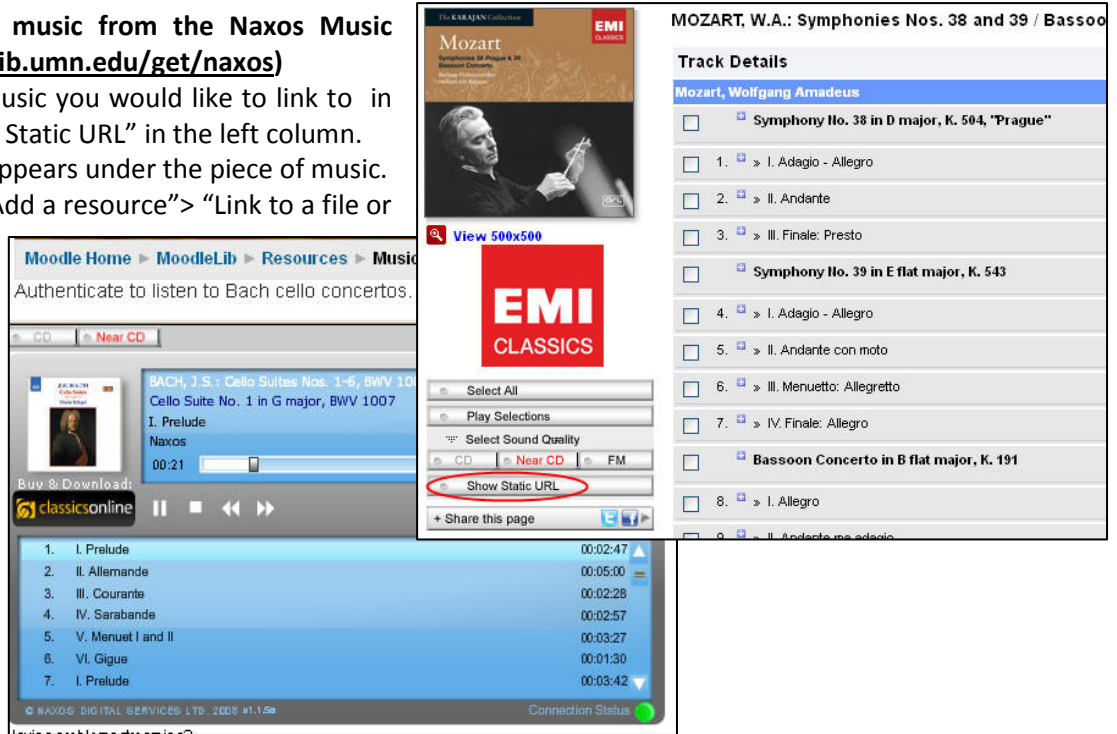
music from the Naxos Music
ib.umn.edu/get/naxos)
usic you would like to link to in
Static URL" in the left column.
ppears under the piece of music.
dd a resource"> "Link to a file or

Moodle Home ► MoodleLib ► Resources ► Music
Authenticate to listen to Bach cello concertos.

CD | Near CD

BACH, J.S.: Cello Suites Nos. 1-6, BWV 10
Cello Suite No. 1 in G major, BWV 1007
I. Prelude
Naxos
00:21

Buy & Download:
classicsonline

| | | |
|---|---|---|
| 1. | I. Prelude | 00:02:47 |
| 2. | II. Allemande | 00:05:00 |
| 3. | III. Courante | 00:02:28 |
| 4. | IV. Sarabande | 00:02:57 |
| 5. | V. Menuet I and II | 00:03:27 |
| 6. | VI. Gigue | 00:01:30 |
| 7. | I. Prelude | 00:03:42 |

© NAXOS DIGITAL SERVICES LTD. 2008 v1.1.5a
Connection Status

The KARAJAN Collection
EMI CLASSICS
Mozart
Symphonies 38 Prague & 39
Bassoon Concerto

View 500x500

EMI
CLASSICS

Select All
Play Selections
Select Sound Quality
CD | Near CD | FM
Show Static URL
+ Share this page

MOZART, W.A.: Symphonies Nos. 38 and 39 / Bassoo

Track Details
Mozart, Wolfgang Amadeus
Symphony No. 38 in D major, K. 504, "Prague"
1. » I. Adagio - Allegro
2. » II. Andante
3. » III. Finale: Presto
Symphony No. 39 in E flat major, K. 543
4. » I. Adagio - Allegro
5. » II. Andante con moto
6. » III. Menuetto: Allegretto
7. » IV. Finale: Allegro
Bassoon Concerto in B flat major, K. 191
8. » I. Allegro
9. » II. Andante ma adagio